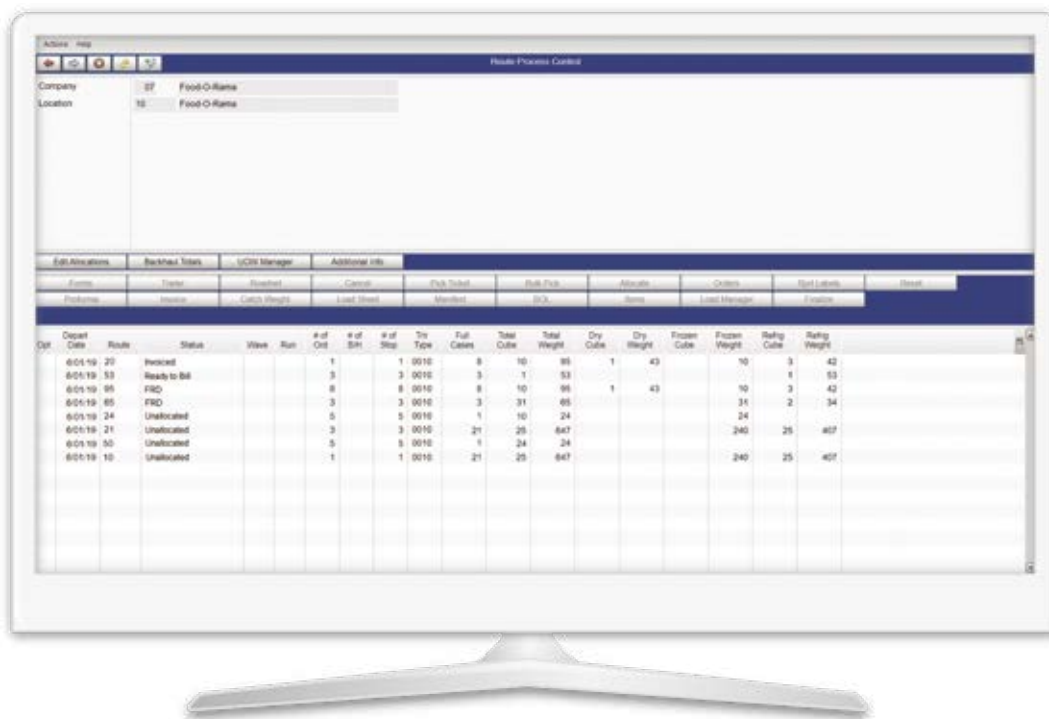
Actions Help

Route Process Control

Company 37 Food-O-Rama
Location 10 Food-O-Rama

Edit Allocations | Backhaul Totals | UOM Manager | Additional Info

Forms | Trailer | Rowshel | Cancel | Pick Ticket | Bulk Pick | Allocate | Orders | Spot Labels | Reset
Proforma | Invoice | Catch Weight | Load Sheet | Manifest | BOL | Items | Load Manager | Finalize

| Opt | Depart Date | Route | Status | Wave | Run | # of Ord | # of B/H | # of Stop | Trlr Type | Full Cases | Total Cube | Total Weight | Dry Cube | Dry Weight | Frozen Cube | Frozen Weight | Refrig Cube | Refrig Weight |
|---|---|---|---|---|---|---|---|---|---|---|---|---|---|---|---|---|---|---|
| | 6/01/19 | 20 | Invoiced | | | 1 | | 1 | 0010 | 8 | 10 | 95 | 1 | 43 | | 10 | 3 | 42 |
| | 6/01/19 | 53 | Ready to Bill | | | 3 | | 3 | 0010 | 3 | 1 | 53 | | | | | 1 | 53 |
| | 6/01/19 | 95 | FRD | | | 8 | | 8 | 0010 | 8 | 10 | 95 | 1 | 43 | | 10 | 3 | 42 |
| | 6/01/19 | 65 | FRD | | | 3 | | 3 | 0010 | 3 | 31 | 65 | | | | 31 | 2 | 34 |
| | 6/01/19 | 24 | Unallocated | | | 5 | | 5 | 0010 | 1 | 10 | 24 | | | | 24 | | |
| | 6/01/19 | 21 | Unallocated | | | 3 | | 3 | 0010 | 21 | 25 | 647 | | | | 240 | 25 | 407 |
| | 6/01/19 | 50 | Unallocated | | | 5 | | 5 | 0010 | 1 | 24 | 24 | | | | | | |
| | 6/01/19 | 10 | Unallocated | | | 1 | | 1 | 0010 | 21 | 25 | 647 | | | | 240 | 25 | 407 |